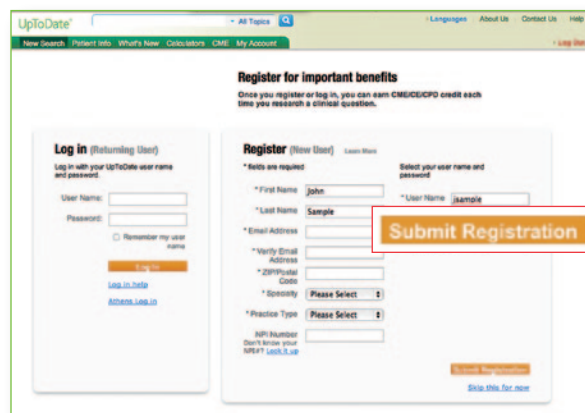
UpToDate®

All Topics

Languages | About Us | Contact Us | Help

New Search | Patient Info | What's New | Calculators | CME | My Account

Log Out

Register for important benefits

Once you register or log in, you can earn CME/CE/CPD credit each time you research a clinical question.

Log in (Returning User)

Log in with your UpToDate user name and password.

User Name:

Password:

Remember my user name

Log In

Log in help

Athens Log in

Register (New User) Learn More

* fields are required

* First Name John

* Last Name Sample

* Email Address

* Verify Email Address

* ZIP/Postal Code

* Specialty Please Select

* Practice Type Please Select

NPI Number Don't know your NPI#? Look it up

Select your user name and password

* User Name jsample

Submit Registration

Submit Registration

Skip this for now